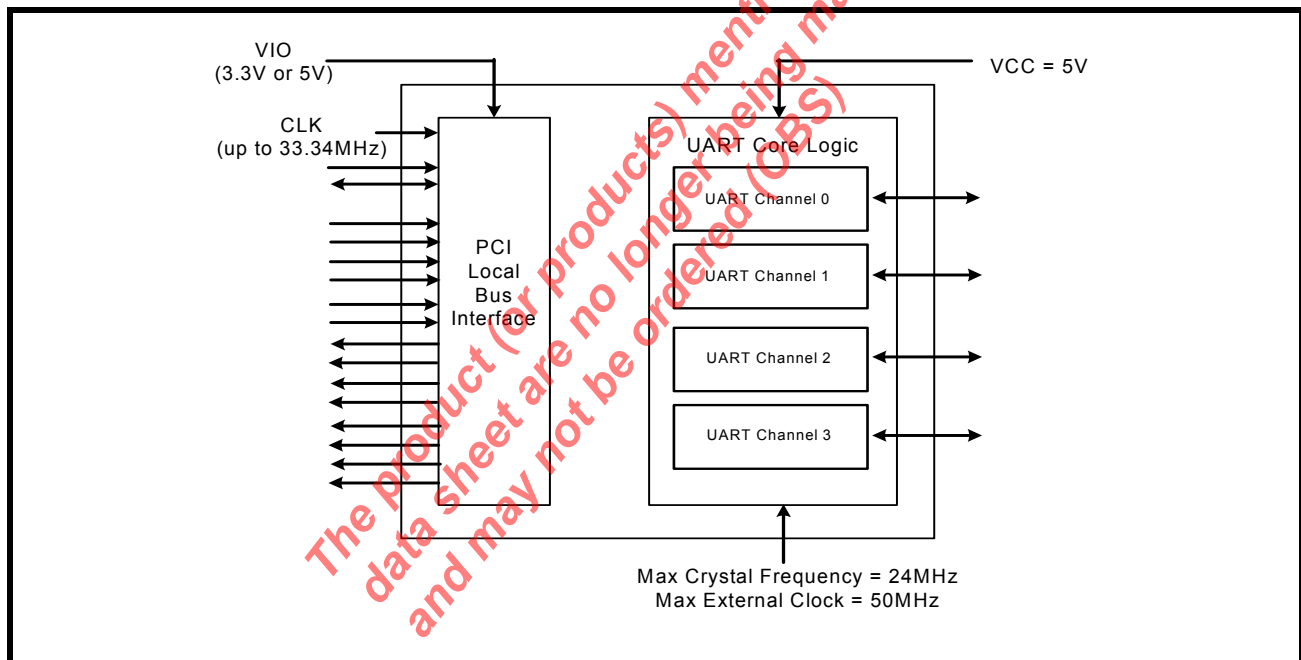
VIO
(3.3V or 5V)

VCC = 5V

CLK
(up to 33.34MHz)

PCI
Local
Bus
Interface

UART Core Logic

UART Channel 0

UART Channel 1

UART Channel 2

UART Channel 3

Max Crystal Frequency = 24MHz
Max External Clock = 50MHz

The product (or products) menti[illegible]
data sheet are no longer being m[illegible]
and may not be ordered (OBS)